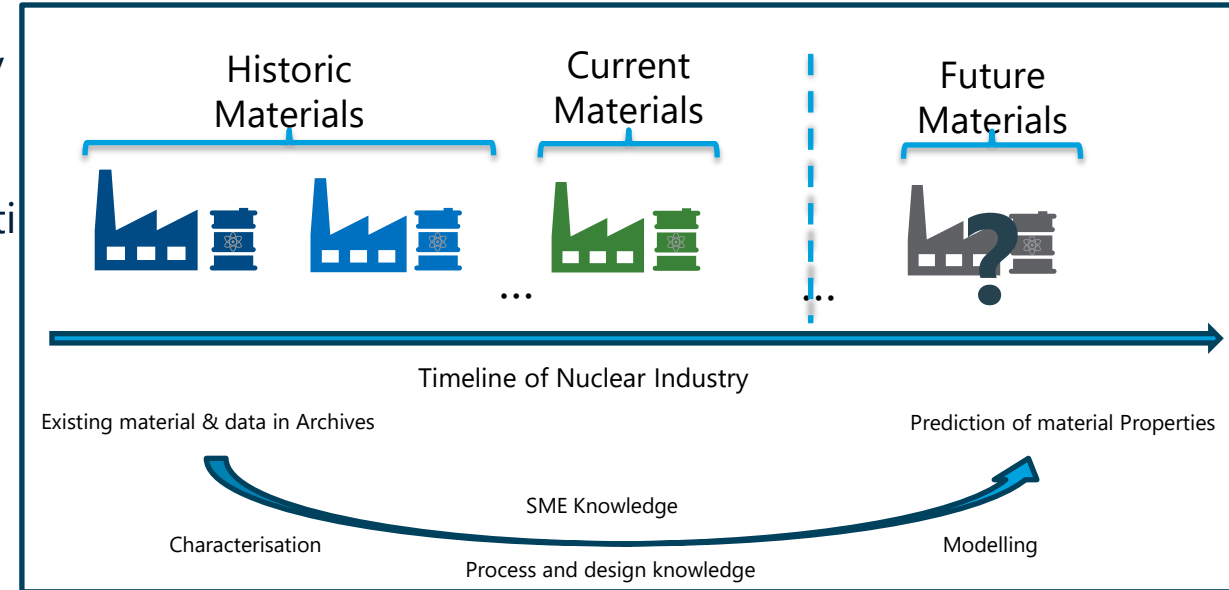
y

ti

Historic Materials

Current Materials

Future Materials

…

…

?

Timeline of Nuclear Industry

Existing material & data in Archives

Prediction of material Properties

SME Knowledge

Characterisation

Modelling

Process and design knowledge